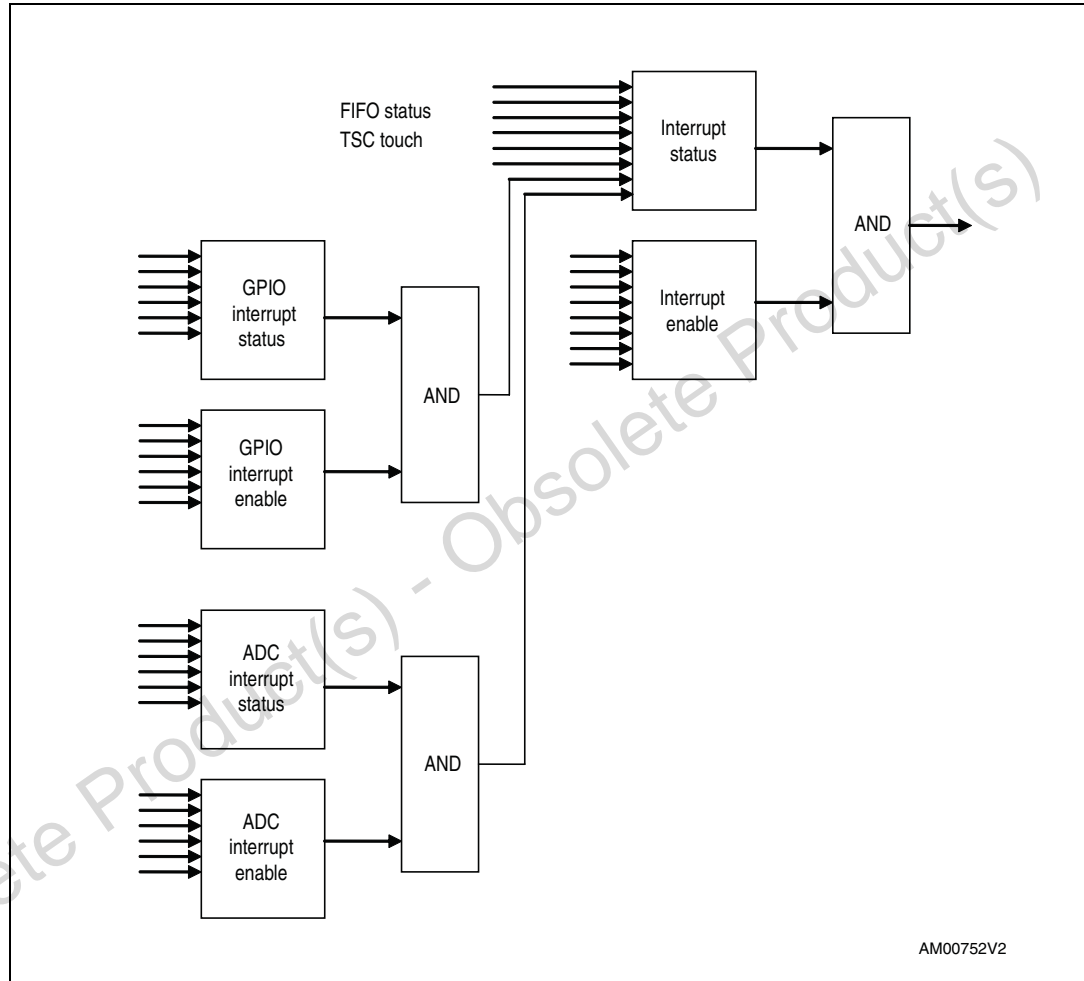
FIFO status
TSC touch

Interrupt status

AND

Interrupt enable

GPIO interrupt status

AND

GPIO interrupt enable

ADC interrupt status

AND

ADC interrupt enable

AM00752V2

Obsolete Product(s) - Obsolete Product(s)

ete Product(s)